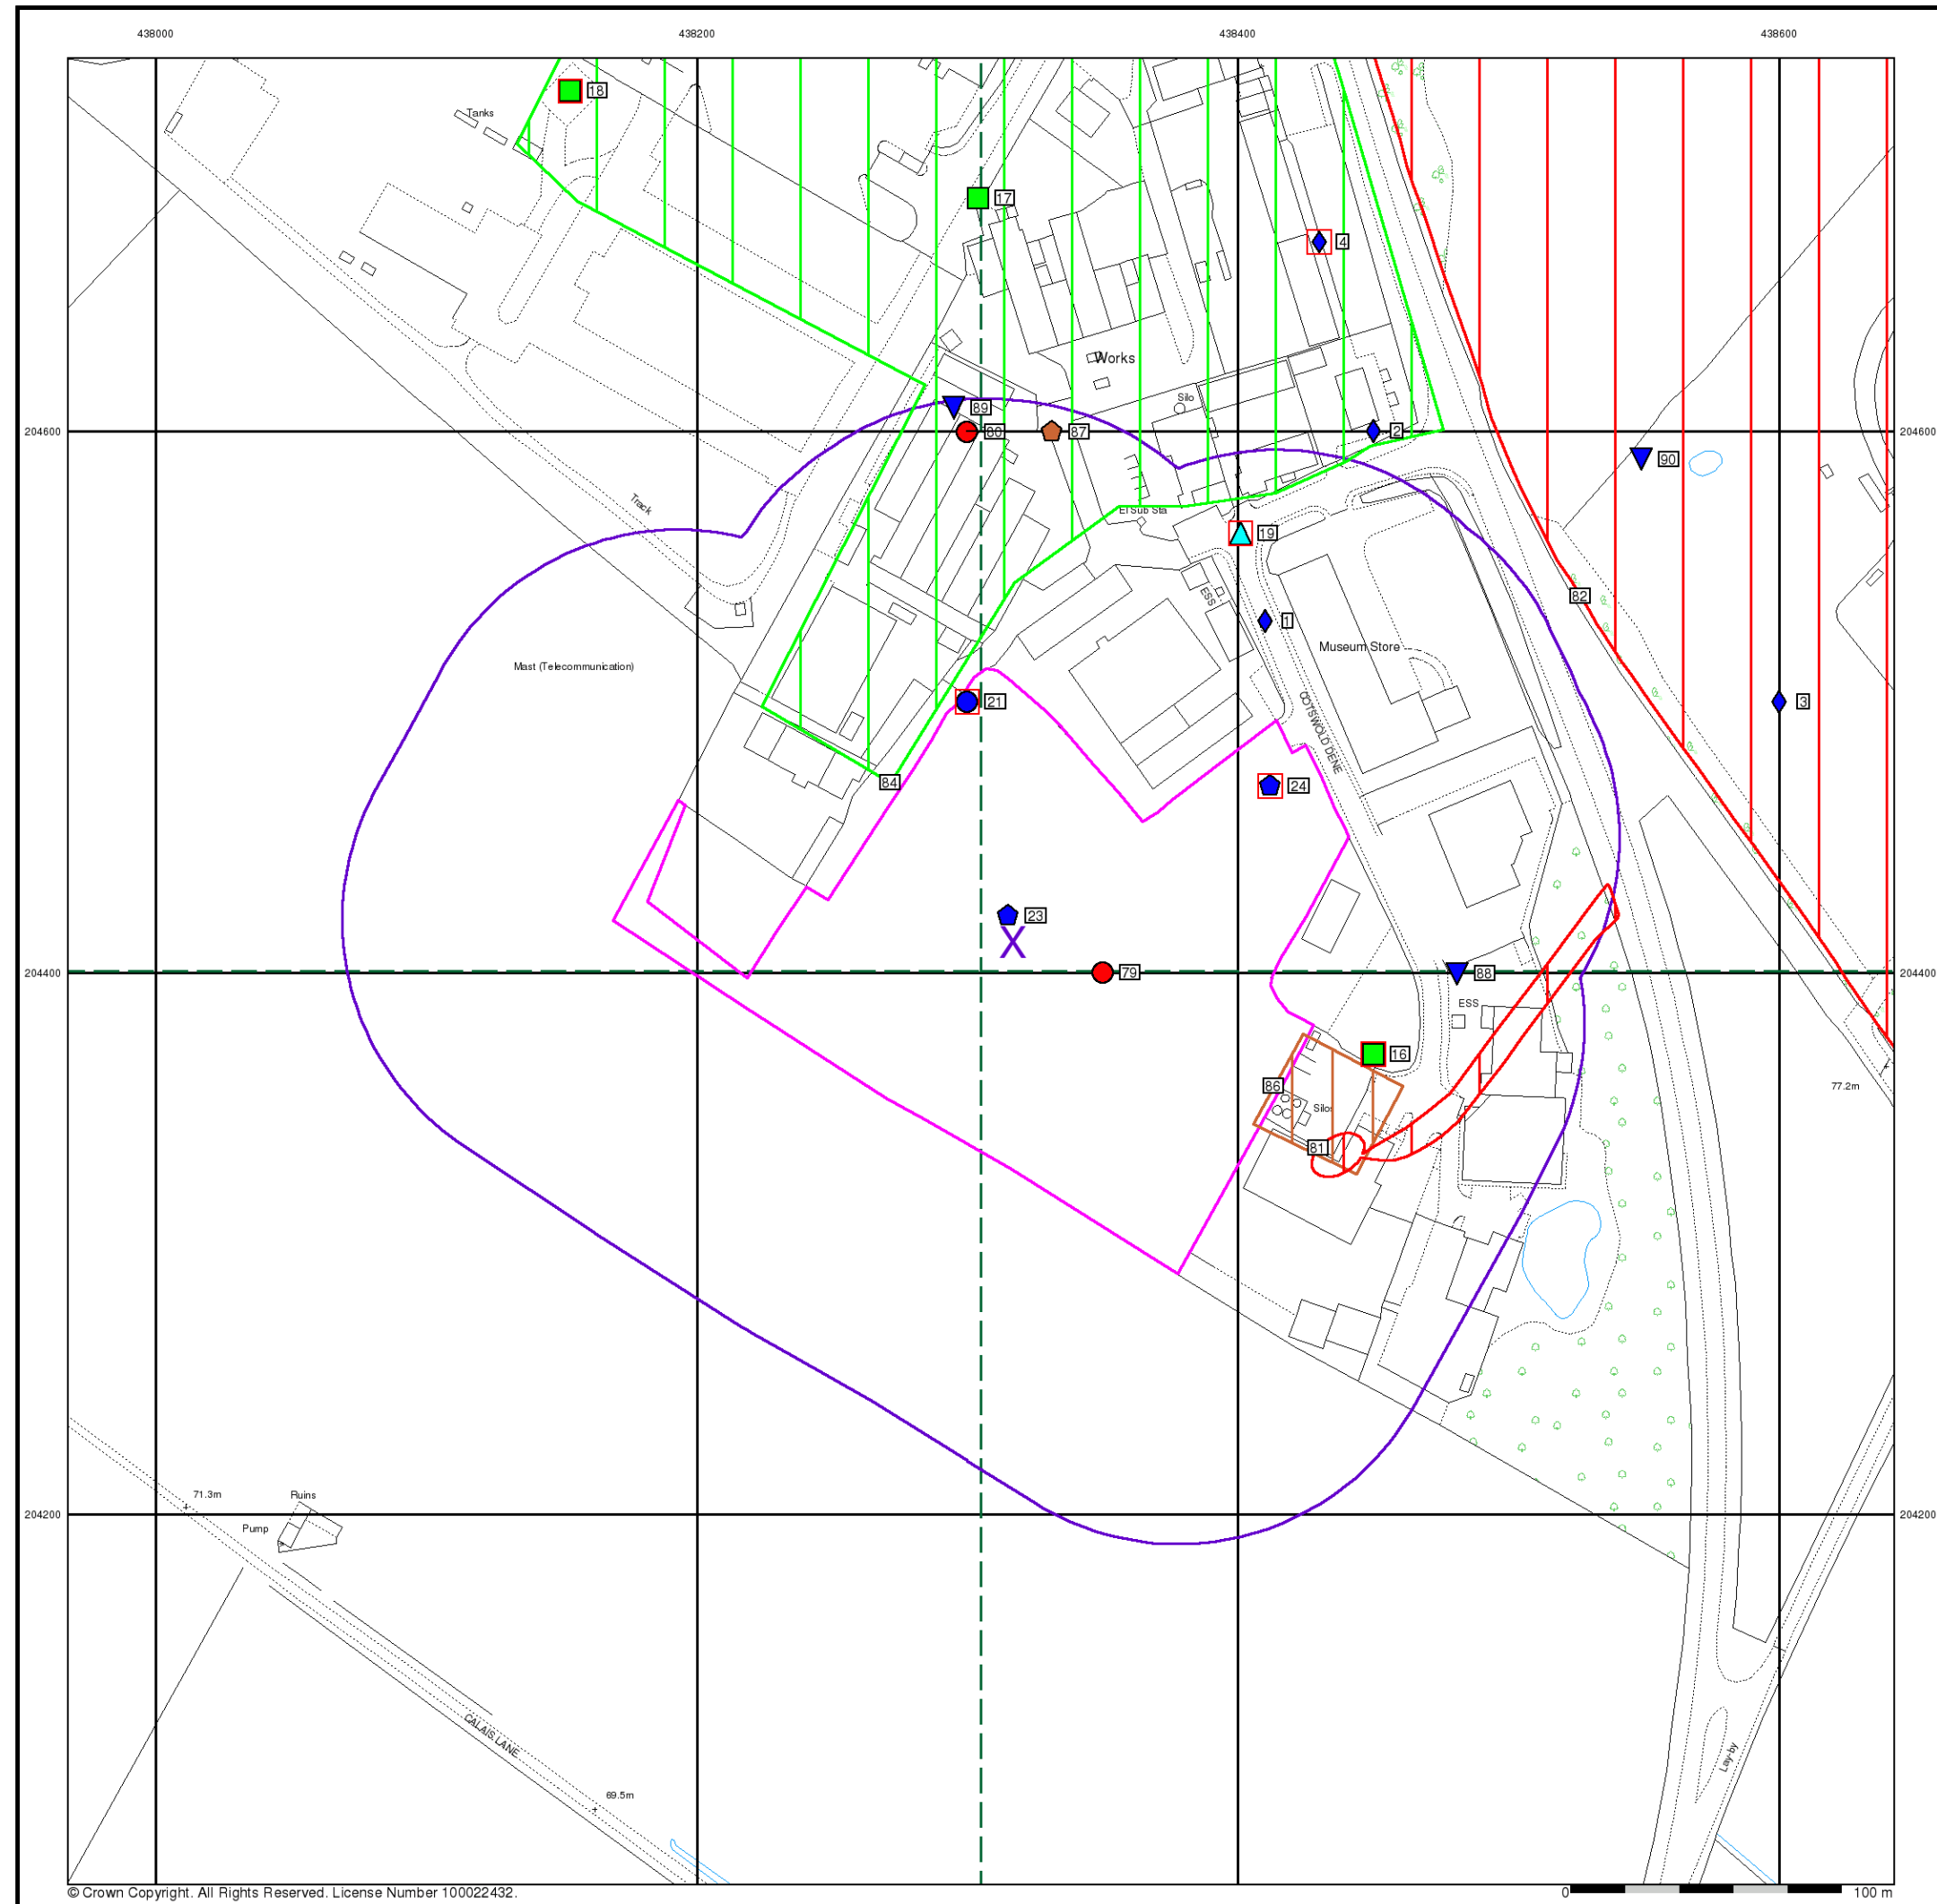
438000
438200
438400
438600

204600
204400
204200

204600
204400
204200

18
Tanks
17
4
Works
Silo
89
60
87
2
90
Track
El Sub Sta
19
ESS
82
1
Museum Store
Mast (Telecommunication)
21
3
COTSWOLD DENE
84
24
23
X
79
88
ESS
16
86
Silo
81
77.2m
71.3m
Ruins
Pump
CALAIS LANE
69.5m
Lay-by

© Crown Copyright. All Rights Reserved. License Number 100022432.
0
100 m